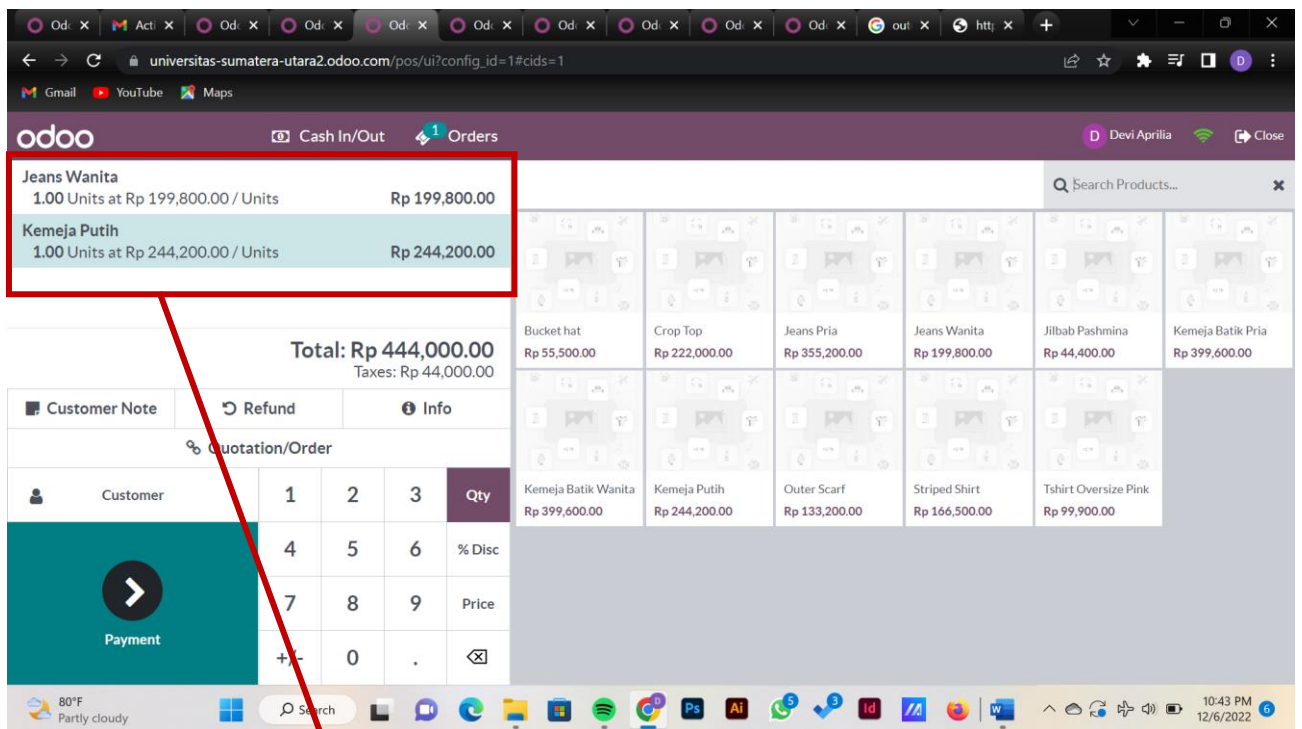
Odo ×  Acti ×  Odo ×  Odo ×  Odo ×  Odo ×  Odo ×  Odo ×  Odo ×  Odo ×  out ×  http ×  +

universitas-sumatera-utara2.odoo.com/pos/ui?config_id=1#cids=1

Gmail  YouTube  Maps

odoo  Cash In/Out  1 Orders  D Devi Aprilia  Close

Jeans Wanita
1.00 Units at Rp 199,800.00 / Units  Rp 199,800.00

Kemeja Putih
1.00 Units at Rp 244,200.00 / Units  Rp 244,200.00

Total: Rp 444,000.00
Taxes: Rp 44,000.00

Customer Note  Refund  Info

Quotation/Order

Customer  1  2  3  Qty
4  5  6  % Disc
7  8  9  Price
Payment  +/-  0  .

Search Products...

Bucket hat
Rp 55,500.00

Crop Top
Rp 222,000.00

Jeans Pria
Rp 355,200.00

Jeans Wanita
Rp 199,800.00

Jilbab Pashmina
Rp 44,400.00

Kemeja Batik Pria
Rp 399,600.00

Kemeja Batik Wanita
Rp 399,600.00

Kemeja Putih
Rp 244,200.00

Outer Scarf
Rp 133,200.00

Striped Shirt
Rp 166,500.00

Tshirt Oversize Pink
Rp 99,900.00

80°F
Partly cloudy  Search  10:43 PM 12/6/2022  6